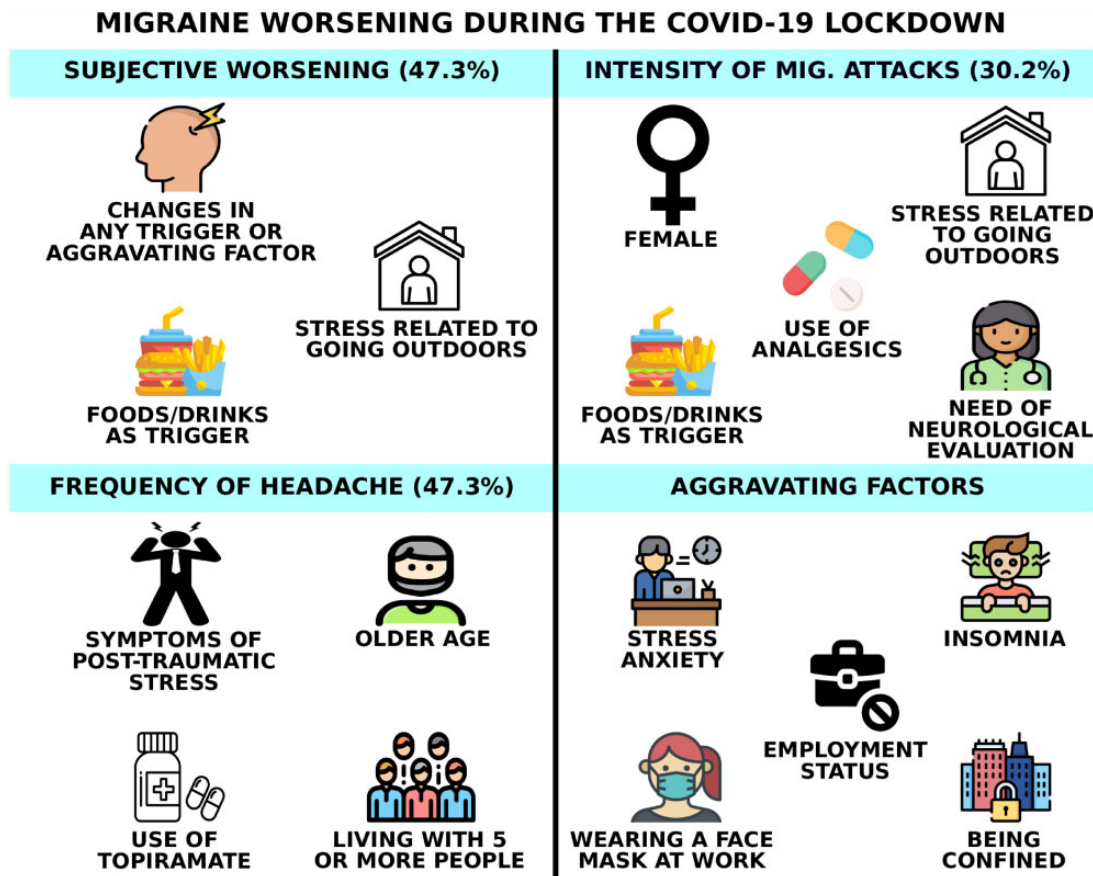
MIGRAINE WORSENING DURING THE COVID-19 LOCKDOWN

SUBJECTIVE WORSENING (47.3%)

CHANGES IN ANY TRIGGER OR AGGRAVATING FACTOR

STRESS RELATED TO GOING OUTDOORS

FOODS/DRINKS AS TRIGGER

INTENSITY OF MIG. ATTACKS (30.2%)

FEMALE

STRESS RELATED TO GOING OUTDOORS

USE OF ANALGESICS

FOODS/DRINKS AS TRIGGER

NEED OF NEUROLOGICAL EVALUATION

FREQUENCY OF HEADACHE (47.3%)

SYMPTOMS OF POST-TRAUMATIC STRESS

OLDER AGE

USE OF TOPIRAMATE

LIVING WITH 5 OR MORE PEOPLE

AGGRAVATING FACTORS

STRESS ANXIETY

INSOMNIA

EMPLOYMENT STATUS

WEARING A FACE MASK AT WORK

BEING CONFINED